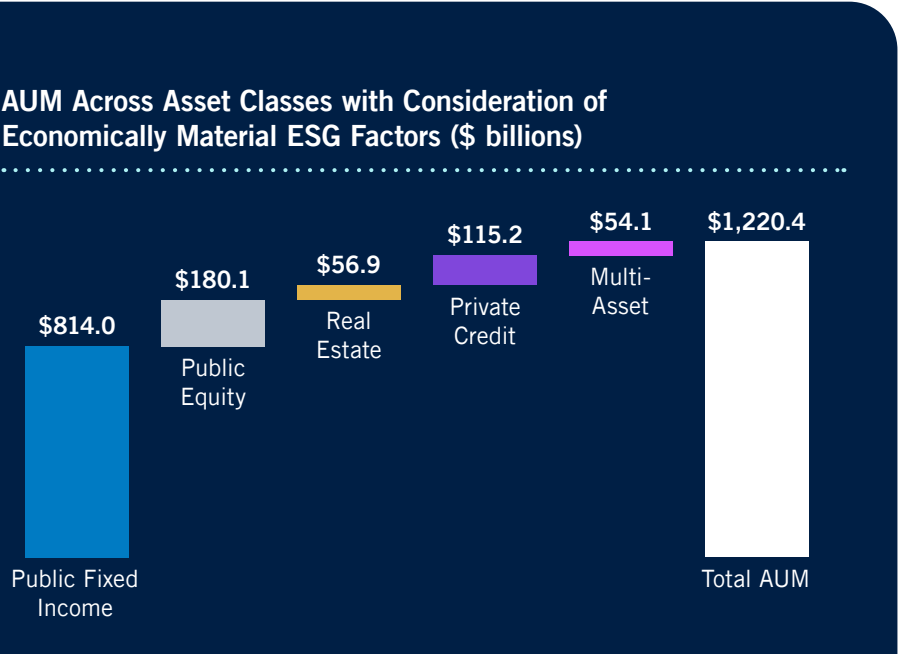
AUM Across Asset Classes with Consideration of Economically Material ESG Factors ($ billions)

$814.0
Public Fixed Income

$180.1
Public Equity

$56.9
Real Estate

$115.2
Private Credit

$54.1
Multi-Asset

$1,220.4
Total AUM